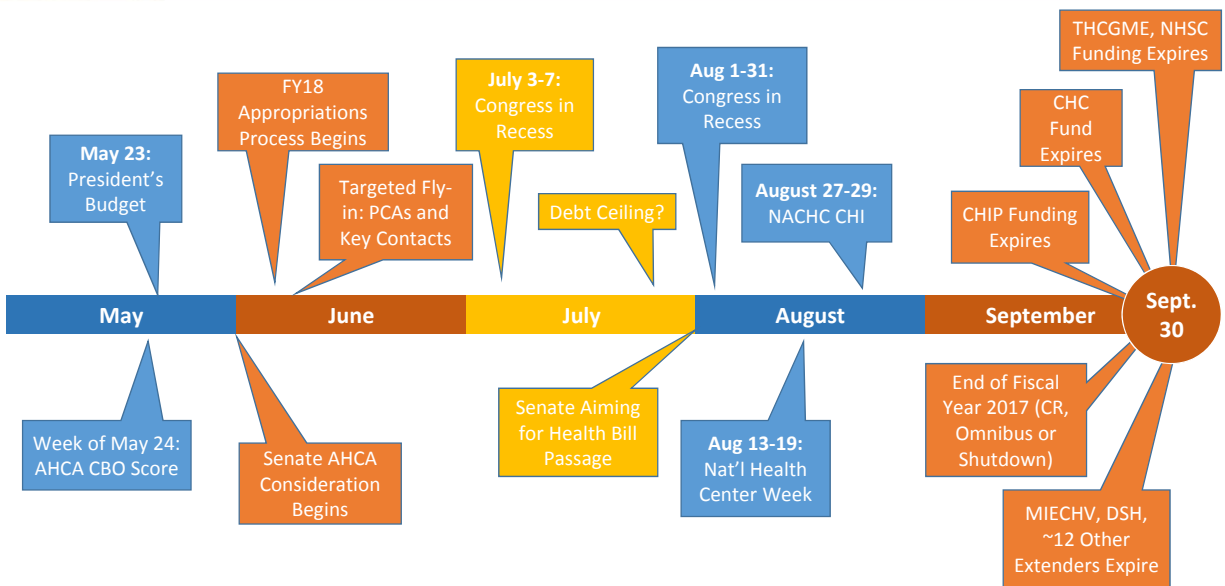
THCGME, NHSC Funding Expires

FY18 Appropriations Process Begins

July 3-7: Congress in Recess

Aug 1-31: Congress in Recess

CHC Fund Expires

May 23: President's Budget

Targeted Fly-in: PCAs and Key Contacts

Debt Ceiling?

August 27-29: NACHC CHI

CHIP Funding Expires

May

June

July

August

September

Sept. 30

Week of May 24: AHCA CBO Score

Senate AHCA Consideration Begins

Senate Aiming for Health Bill Passage

Aug 13-19: Nat'l Health Center Week

End of Fiscal Year 2017 (CR, Omnibus or Shutdown)

MIECHV, DSH, ~12 Other Extenders Expire